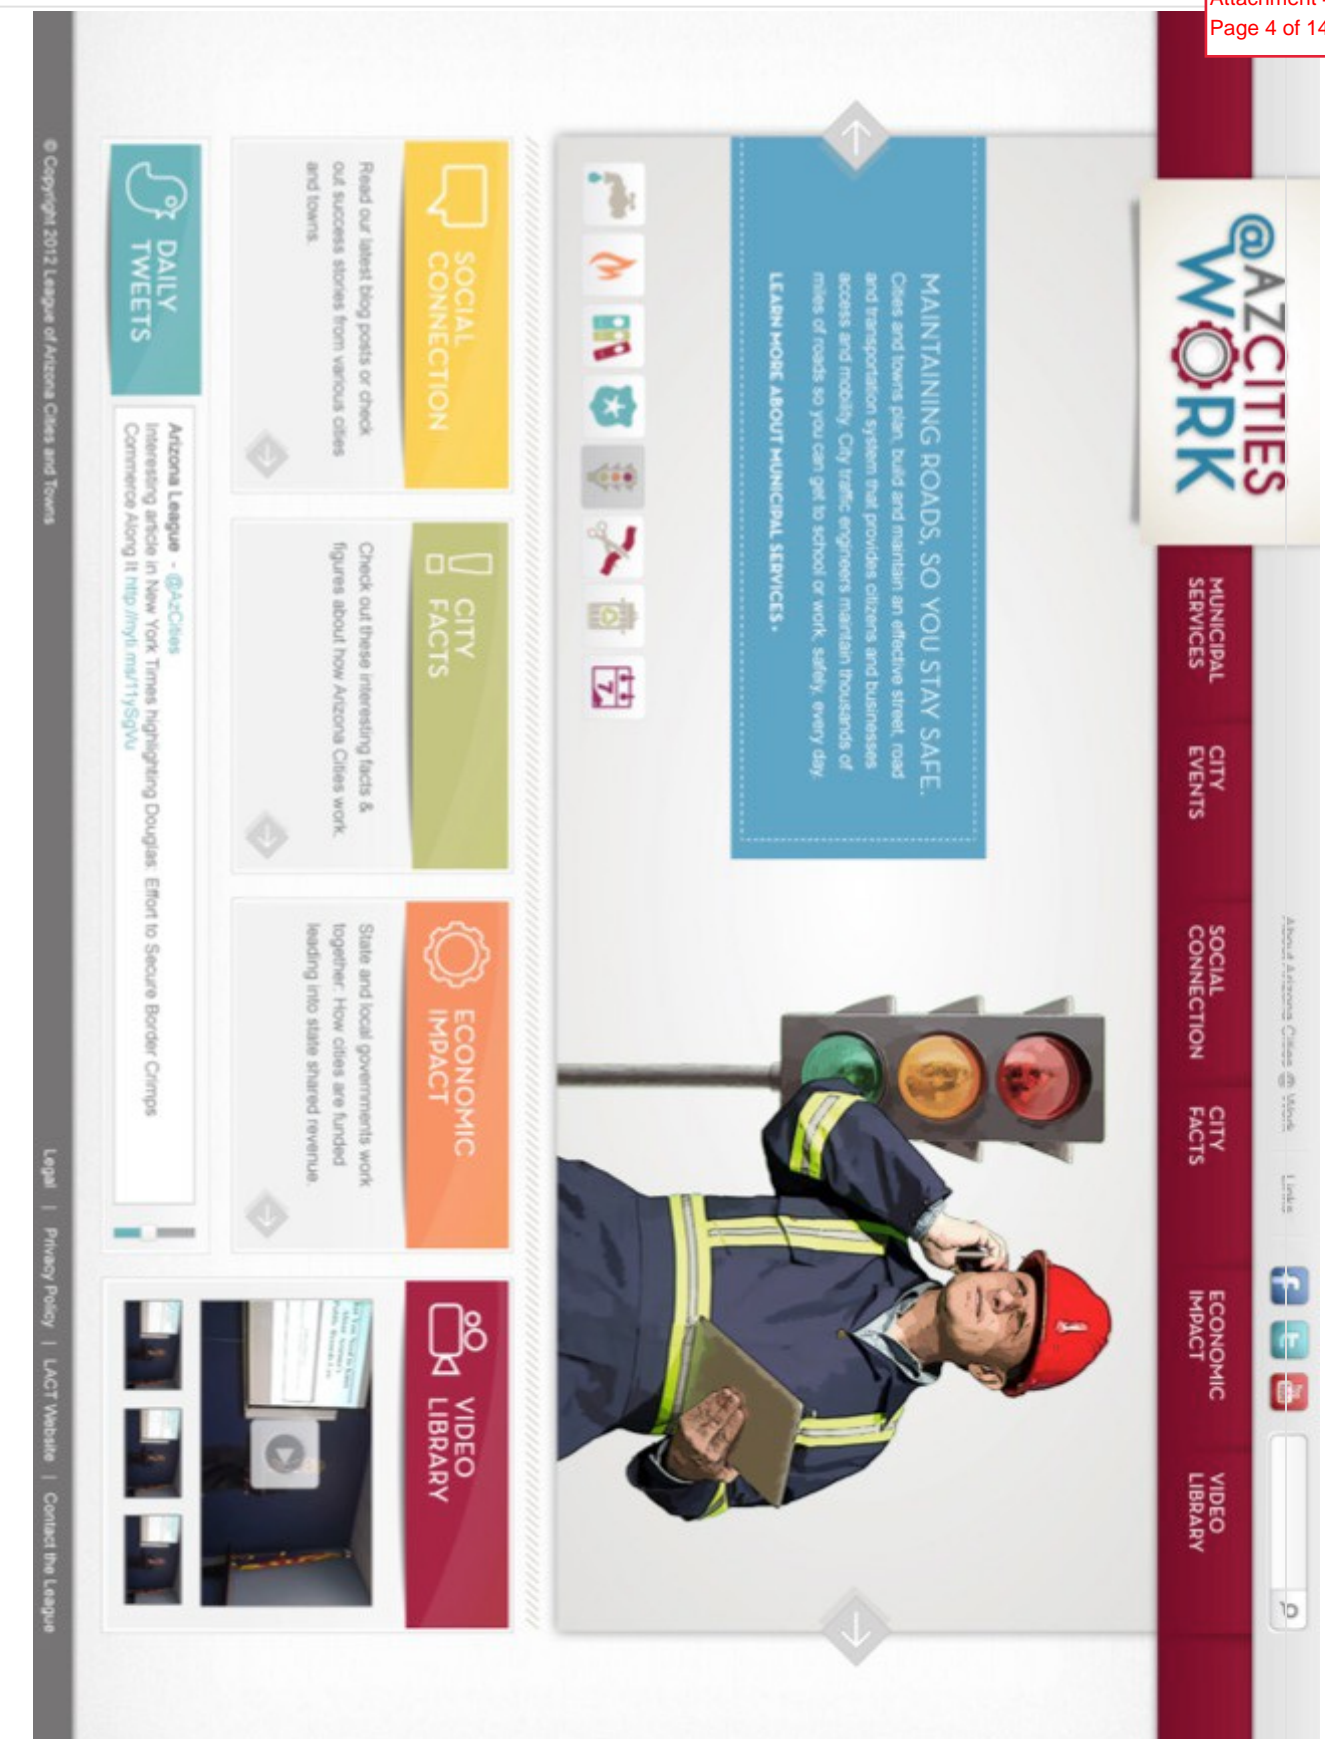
Attachment
Page 4 of 14

@AZCITIES WORK

About Arizona Cities @ Work | Links

MUNICIPAL SERVICES
CITY EVENTS
SOCIAL CONNECTION
CITY FACTS
ECONOMIC IMPACT
VIDEO LIBRARY

MAINTAINING ROADS, SO YOU STAY SAFE.

Cities and towns plan, build and maintain an effective street, road and transportation system that provides citizens and businesses access and mobility. City traffic engineers maintain thousands of miles of roads so you can get to school or work, safely, every day.

LEARN MORE ABOUT MUNICIPAL SERVICES »

SOCIAL CONNECTION
Read our latest blog posts or check out success stories from various cities and towns.

CITY FACTS
Check out these interesting facts & figures about how Arizona Cities work.

ECONOMIC IMPACT
State and local governments work together. How cities are funded leading into state shared revenue.

VIDEO LIBRARY

DAILY TWEETS
Arizona League - @AzCities
Interesting article in New York Times highlighting Douglas' Effort to Secure Border Crimps Commerce Along It http://nyti.ms/11ySgVu

© Copyright 2012 League of Arizona Cities and Towns

Legal | Privacy Policy | LACT Website | Contact the League